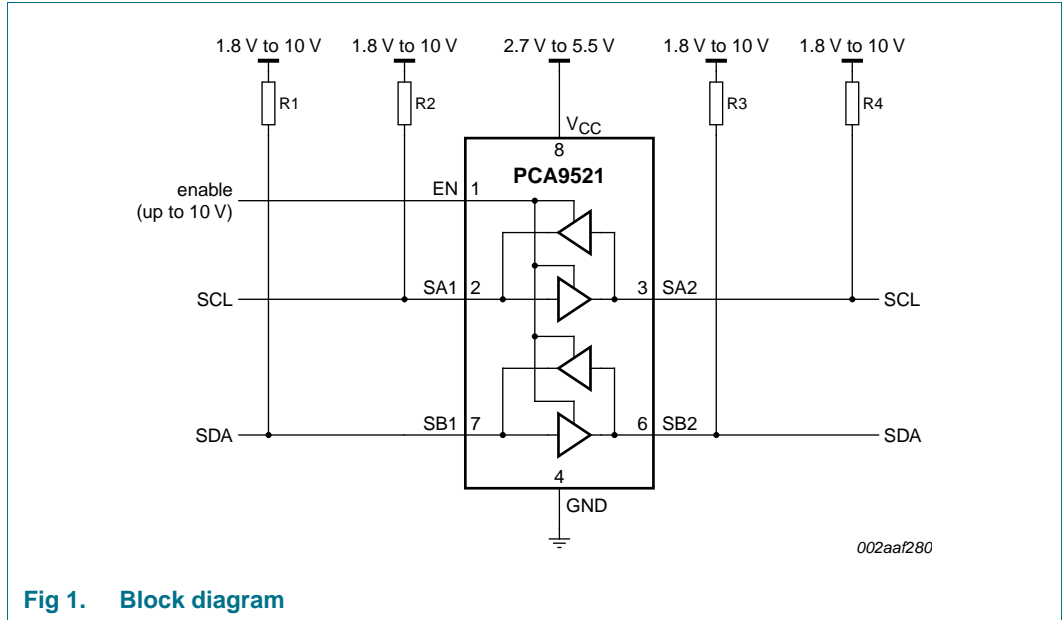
1.8 V to 10 V
1.8 V to 10 V
2.7 V to 5.5 V
1.8 V to 10 V
1.8 V to 10 V

R1
R2
$V_{CC}$
R3
R4

8
PCA9521

enable
(up to 10 V)
EN 1

SCL
SA1 2
3 SA2
SCL

SDA
SB1 7
6 SB2
SDA

4
GND

002aaf280

Fig 1. Block diagram